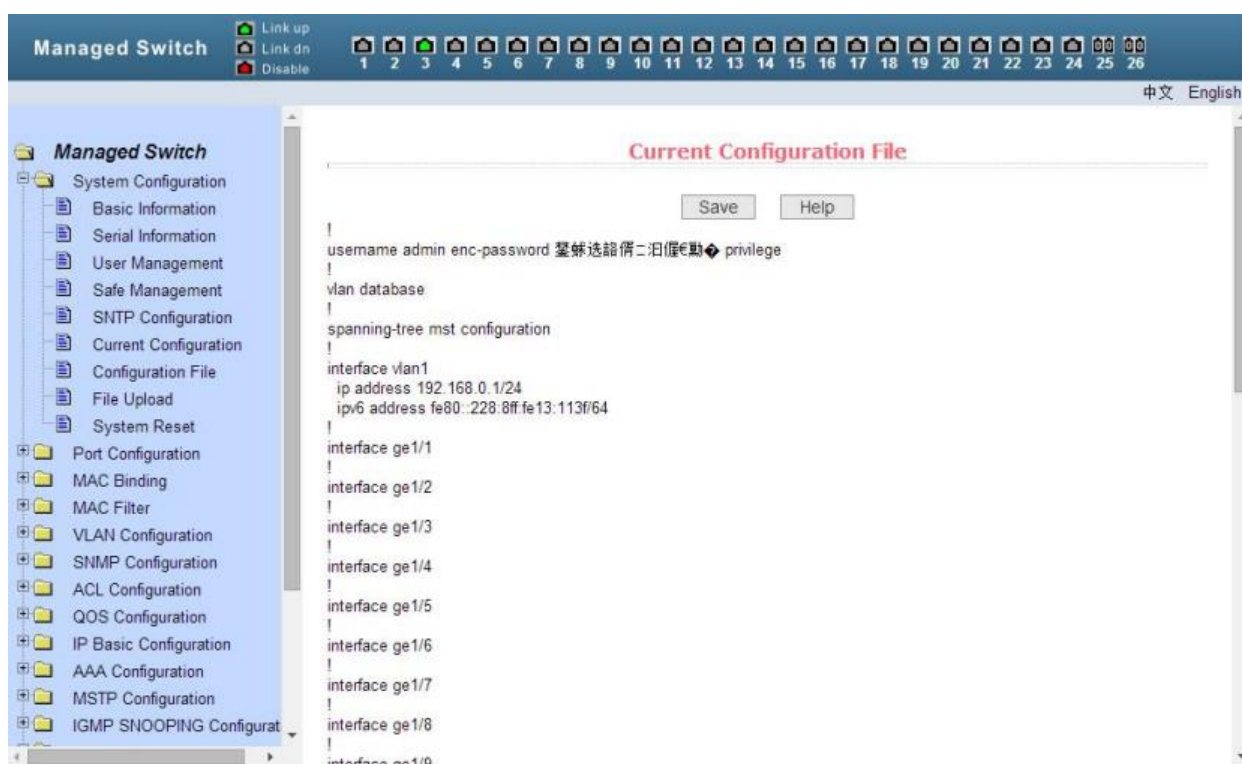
Managed Switch

Link up
Link dn
Disable

1 2 3 4 5 6 7 8 9 10 11 12 13 14 15 16 17 18 19 20 21 22 23 24 25 26

中文 English

Managed Switch
System Configuration
Basic Information
Serial Information
User Management
Safe Management
SNTP Configuration
Current Configuration
Configuration File
File Upload
System Reset
Port Configuration
MAC Binding
MAC Filter
VLAN Configuration
SNMP Configuration
ACL Configuration
QOS Configuration
IP Basic Configuration
AAA Configuration
MSTP Configuration
IGMP SNOOPING Configurat

Current Configuration File

Save Help

!
username admin enc-password 鐾蛛选諂偖ニ汨偃€勳� privilege
!
vlan database
!
spanning-tree mst configuration
!
interface vlan1
ip address 192.168.0.1/24
ipv6 address fe80::228:8ff:fe13:113f/64
!
interface ge1/1
!
interface ge1/2
!
interface ge1/3
!
interface ge1/4
!
interface ge1/5
!
interface ge1/6
!
interface ge1/7
!
interface ge1/8
!
interface ge1/9